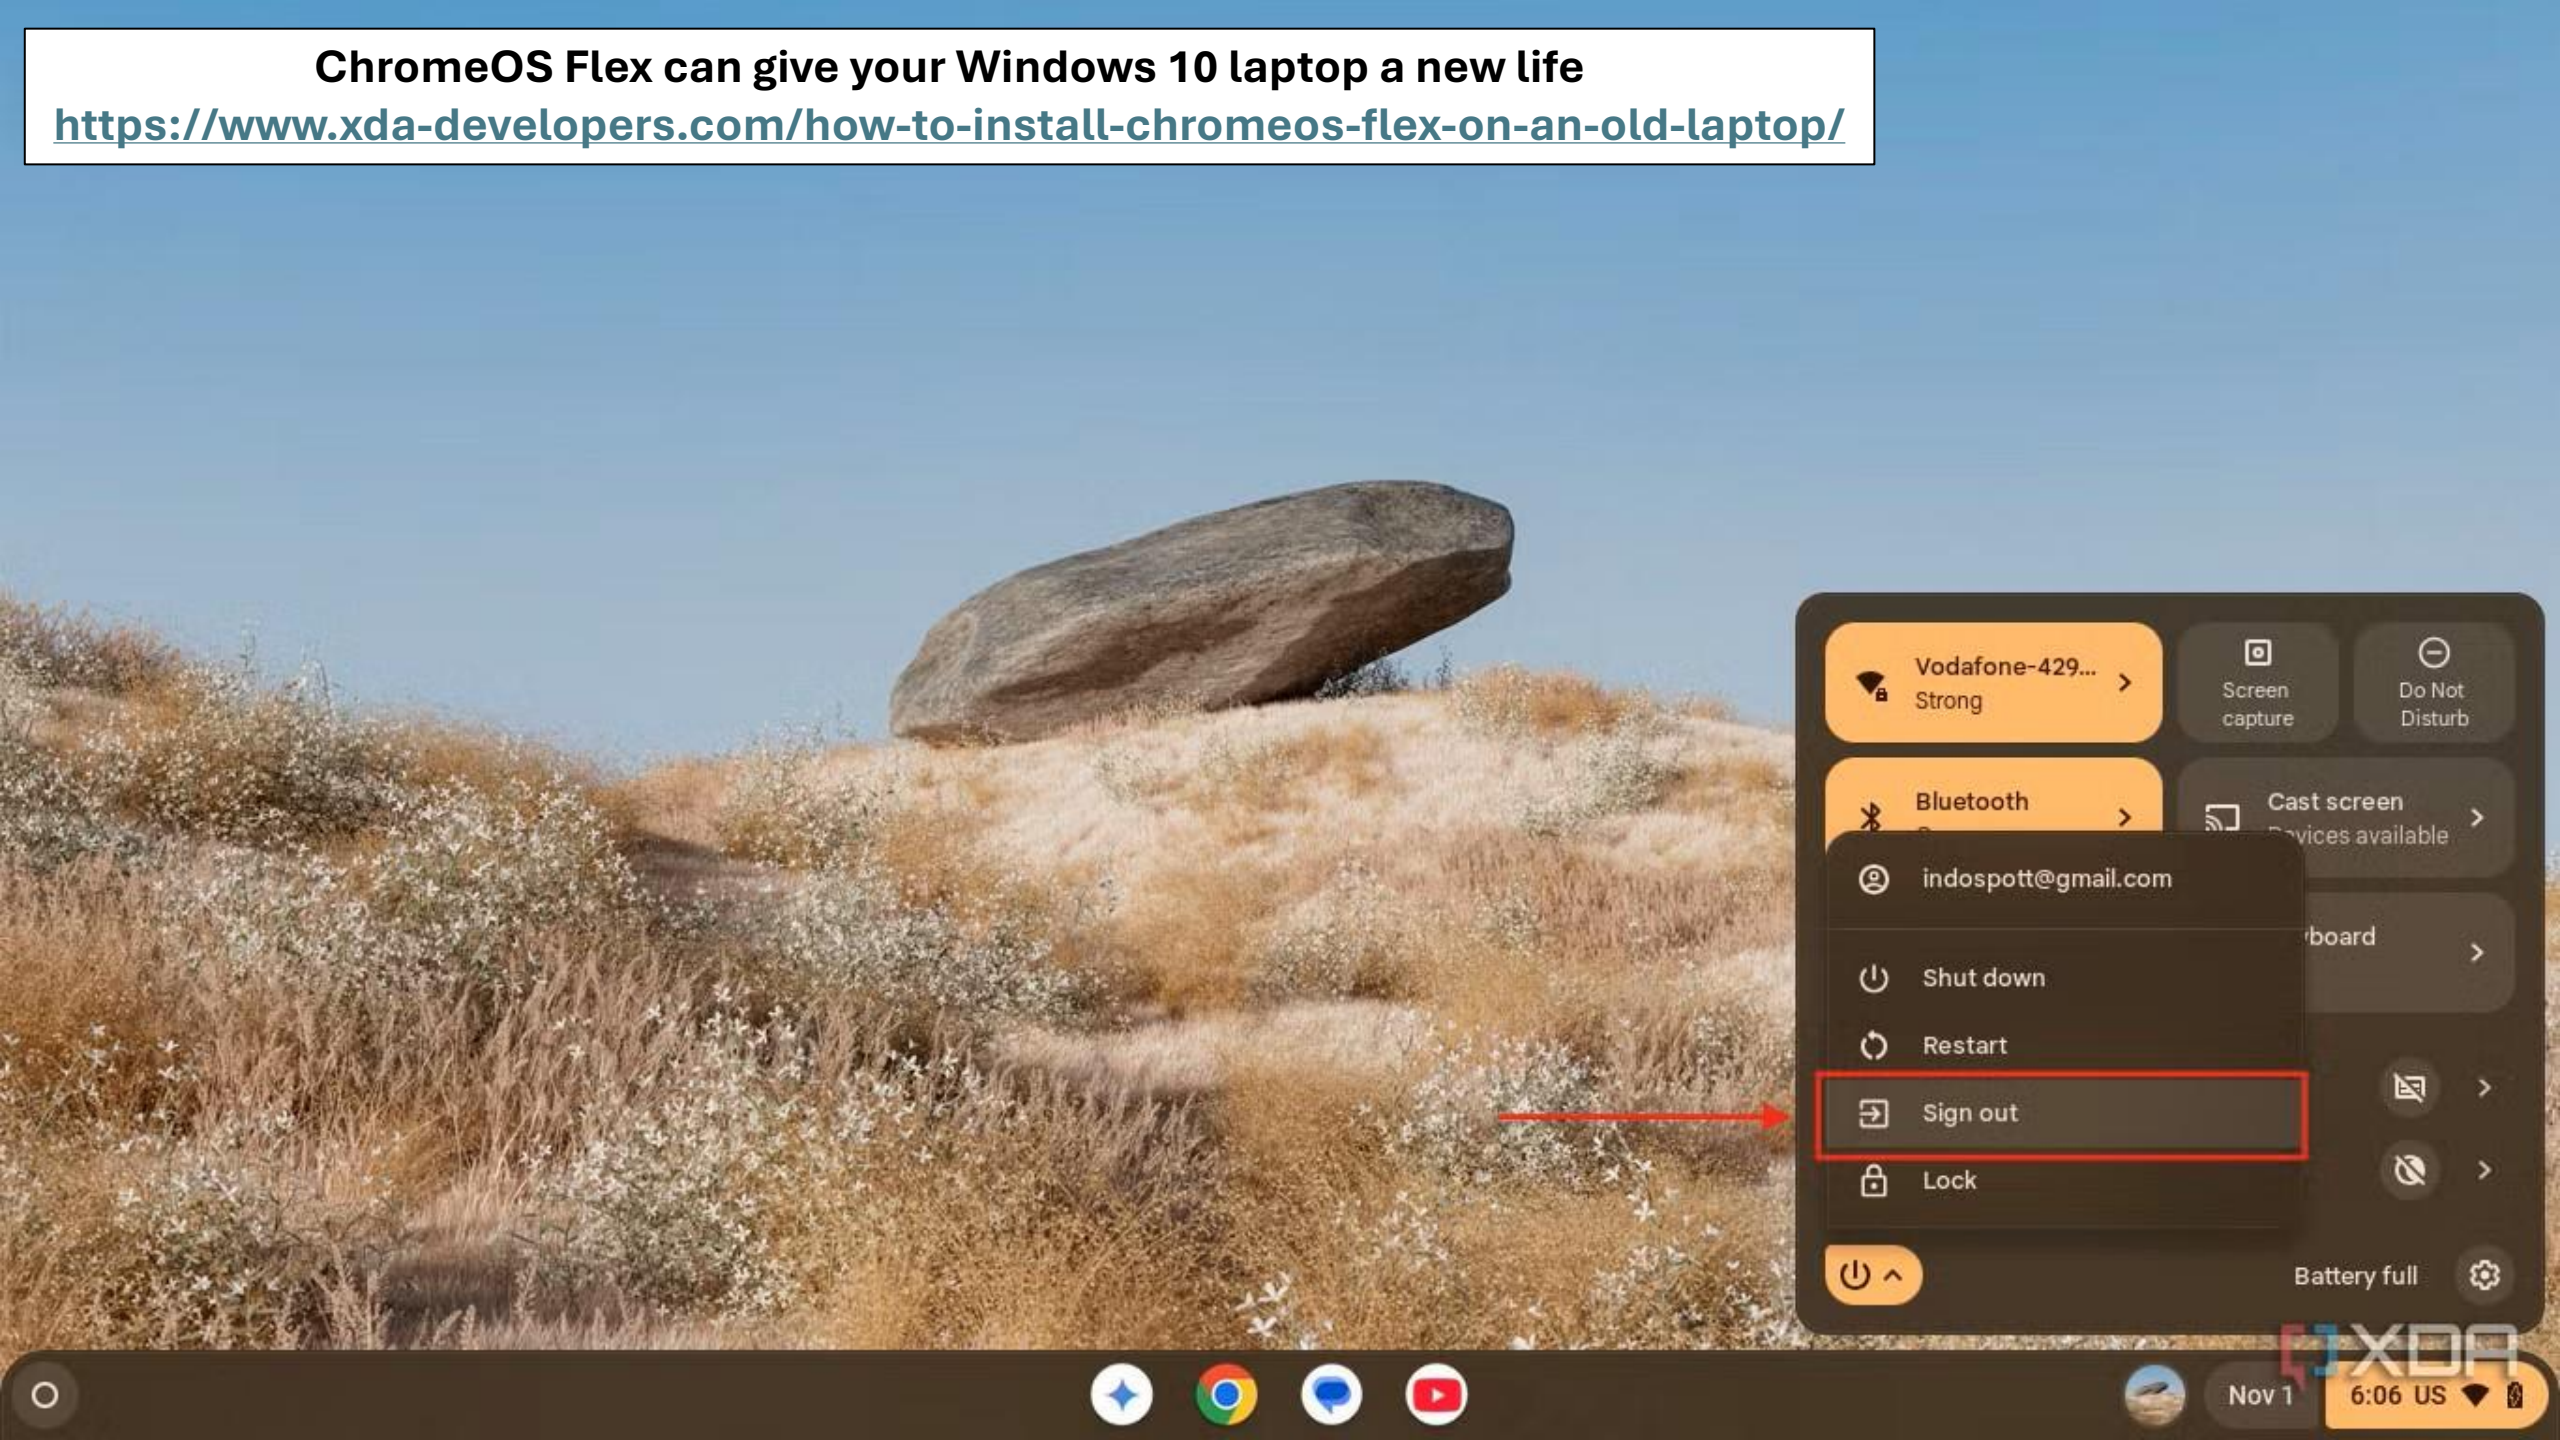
ChromeOS Flex can give your Windows 10 laptop a new life
https://www.xda-developers.com/how-to-install-chromeos-flex-on-an-old-laptop/

Vodafone-429...
Strong

Screen capture

Do Not Disturb

Bluetooth

Cast screen
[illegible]vices available

indospott@gmail.com

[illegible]board

Shut down

Restart

Sign out

Lock

Battery full

XDA

Nov 1

6:06 US